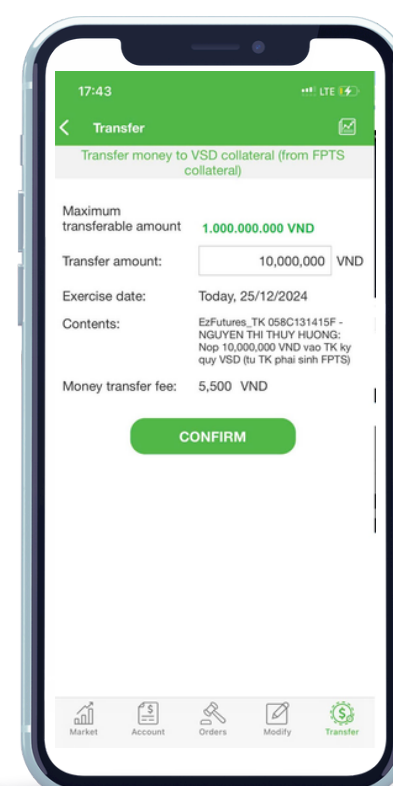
17:43
LTE

Transfer

Transfer money to VSD collateral (from FPTS collateral)

Maximum transferable amount 1.000.000.000 VND

Transfer amount: 10,000,000 VND

Exercise date: Today, 25/12/2024

Contents: EzFutures_TK 058C131415F - NGUYEN THI THUY HUONG: Nop 10,000,000 VND vao TK ky quy VSD (tu TK phai sinh FPTS)

Money transfer fee: 5,500 VND

CONFIRM

Market Account Orders Modify Transfer